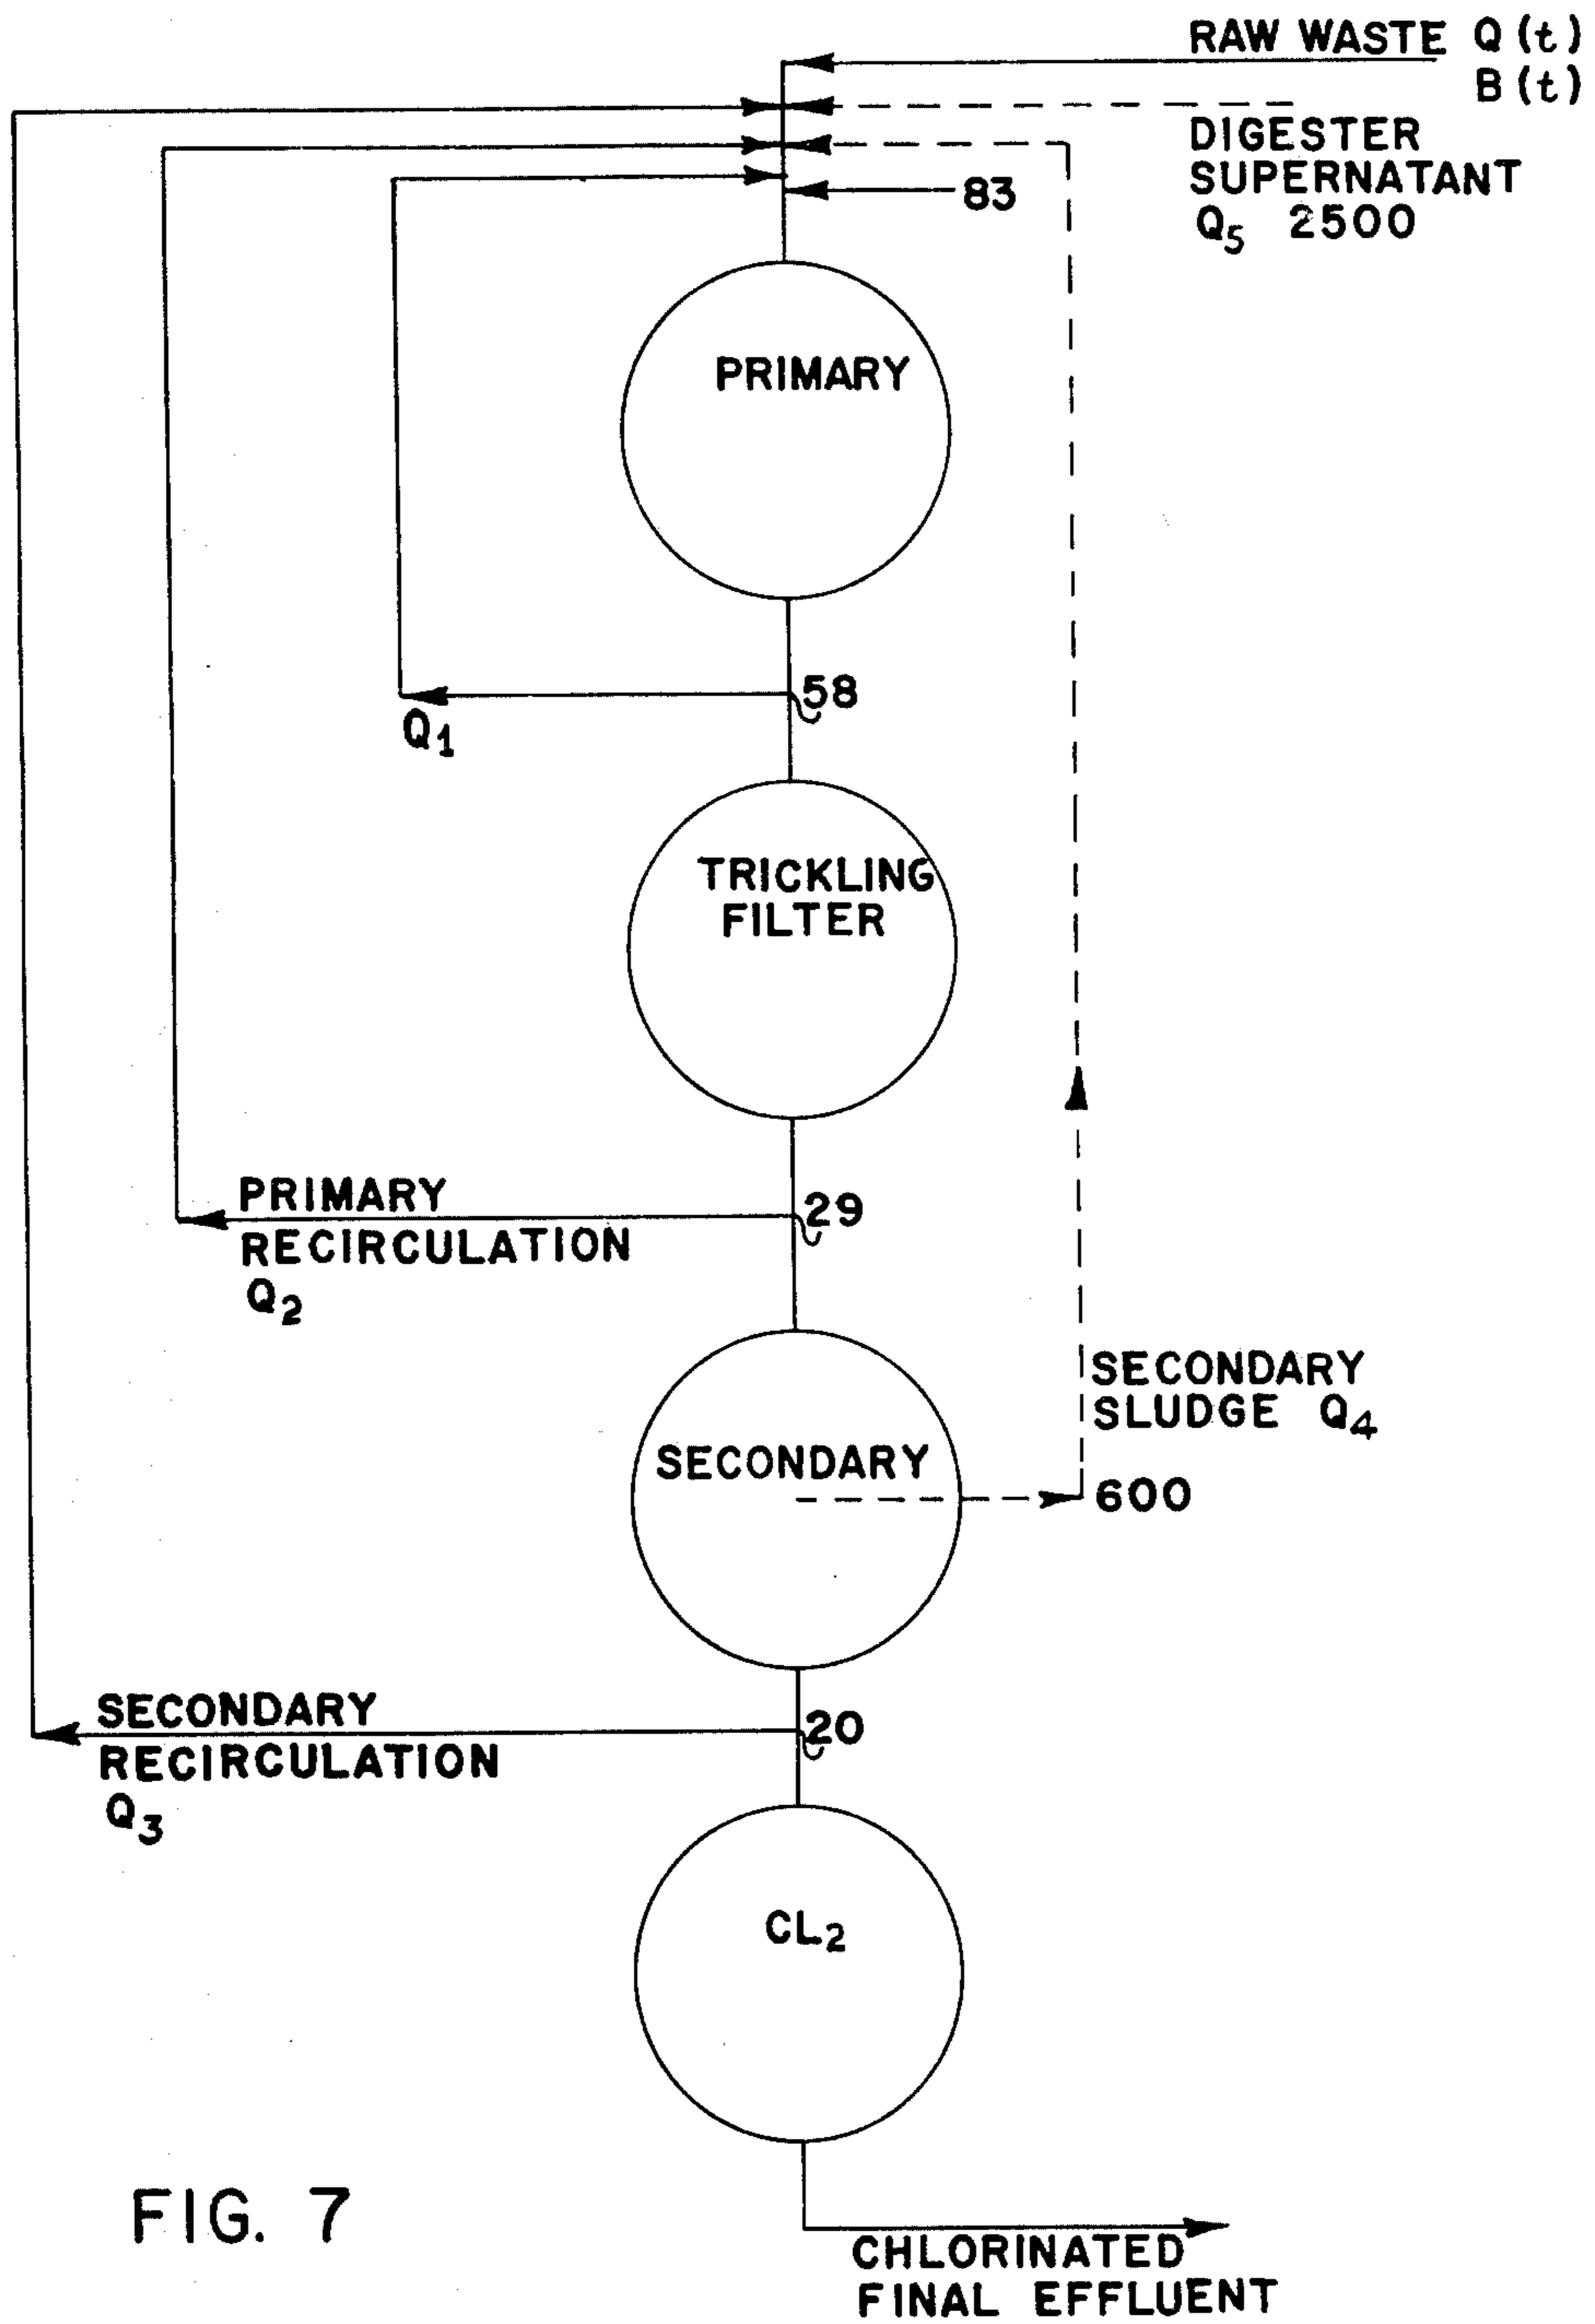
RAW WASTE Q (t)
B (t)
DIGESTER SUPERNATANT $Q_5$ 2500
83
PRIMARY
58
$Q_1$
TRICKLING FILTER
PRIMARY RECIRCULATION $Q_2$
29
SECONDARY SLUDGE $Q_4$
SECONDARY
600
SECONDARY RECIRCULATION $Q_3$
20
$CL_2$
FIG. 7
CHLORINATED FINAL EFFLUENT